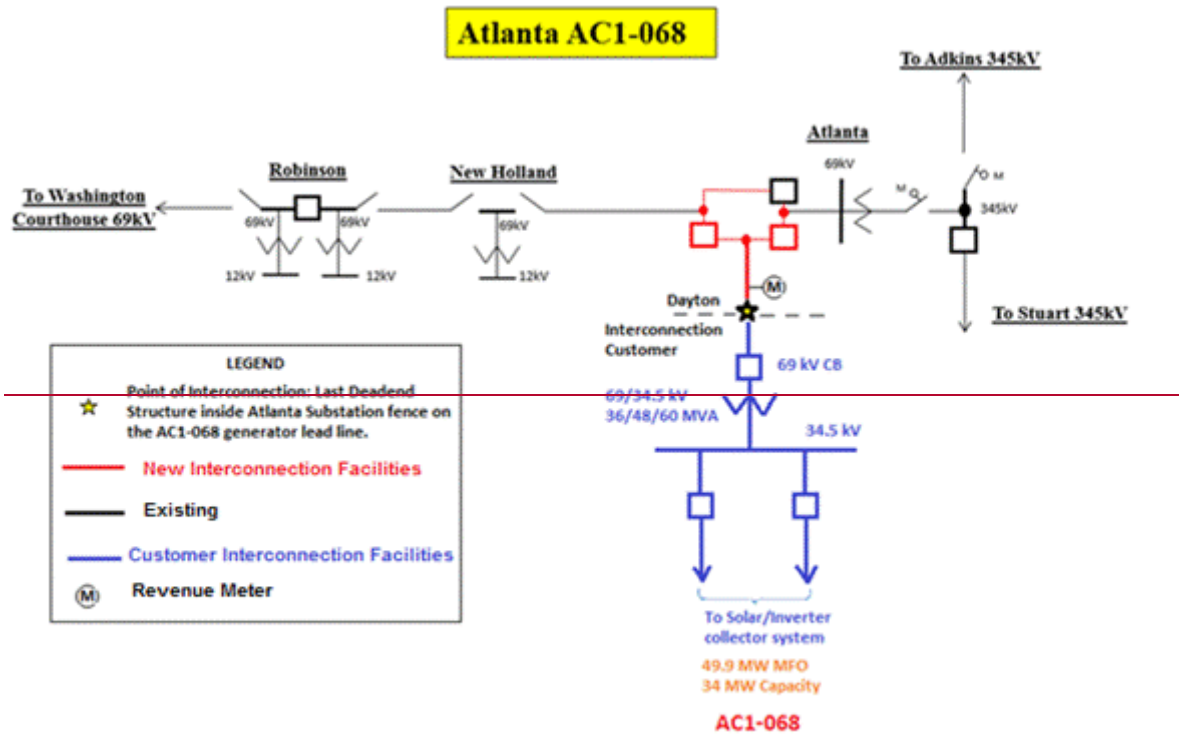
Atlanta AC1-068

To Adkins 345kV

Atlanta

Robinson

New Holland

To Washington Courthouse 69kV

69kV

69kV

69kV

69kV

12kV

12kV

12kV

M

O

O

M

345kV

M

Dayton

Interconnection Customer

To Stuart 345kV

LEGEND

Point of Interconnection: Last Deadend Structure inside Atlanta Substation fence on the AC1-068 generator lead line.

New Interconnection Facilities

Existing

Customer Interconnection Facilities

M

Revenue Meter

69 kV CB

69/34.5 kV
36/48/60 MVA

34.5 kV

To Solar/Inverter collector system

49.9 MW MFO
34 MW Capacity

AC1-068